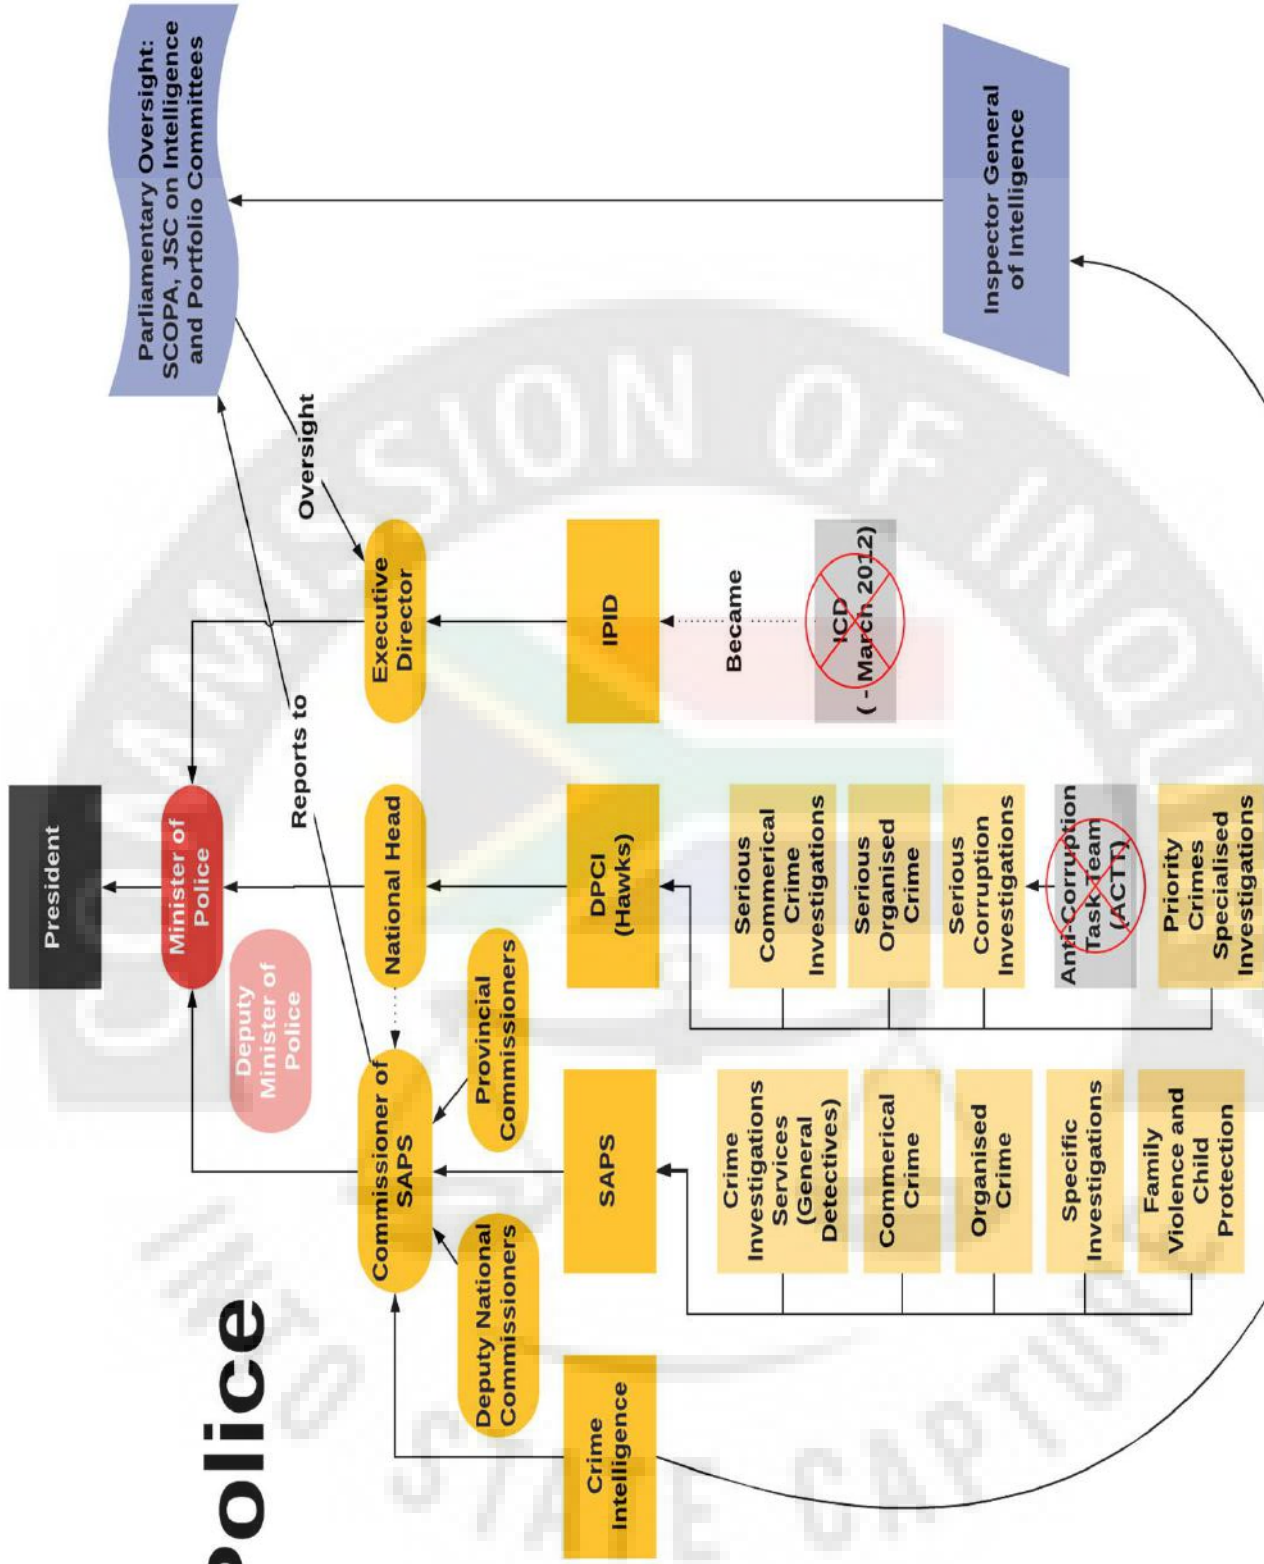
Police

President

Minister of Police

Deputy Minister of Police

Parliamentary Oversight: SCOPA, JSC on Intelligence and Portfolio Committees

Inspector General of Intelligence

Oversight

Reports to

Executive Director

National Head

Commissioner of SAPS

Provincial Commissioners

Deputy National Commissioners

IPID

Became

ICD ( - March 2012)

DPCI (Hawks)

Serious Commerical Crime Investigations

Serious Organised Crime

Serious Corruption Investigations

Anti-Corruption Task Team (ACTT)

Priority Crimes Specialised Investigations

SAPS

Crime Investigations Services (General Detectives)

Commerical Crime

Organised Crime

Specific Investigations

Family Violence and Child Protection

Crime Intelligence

COMMISSION OF INQUIRY INTO STATE CAPTURE